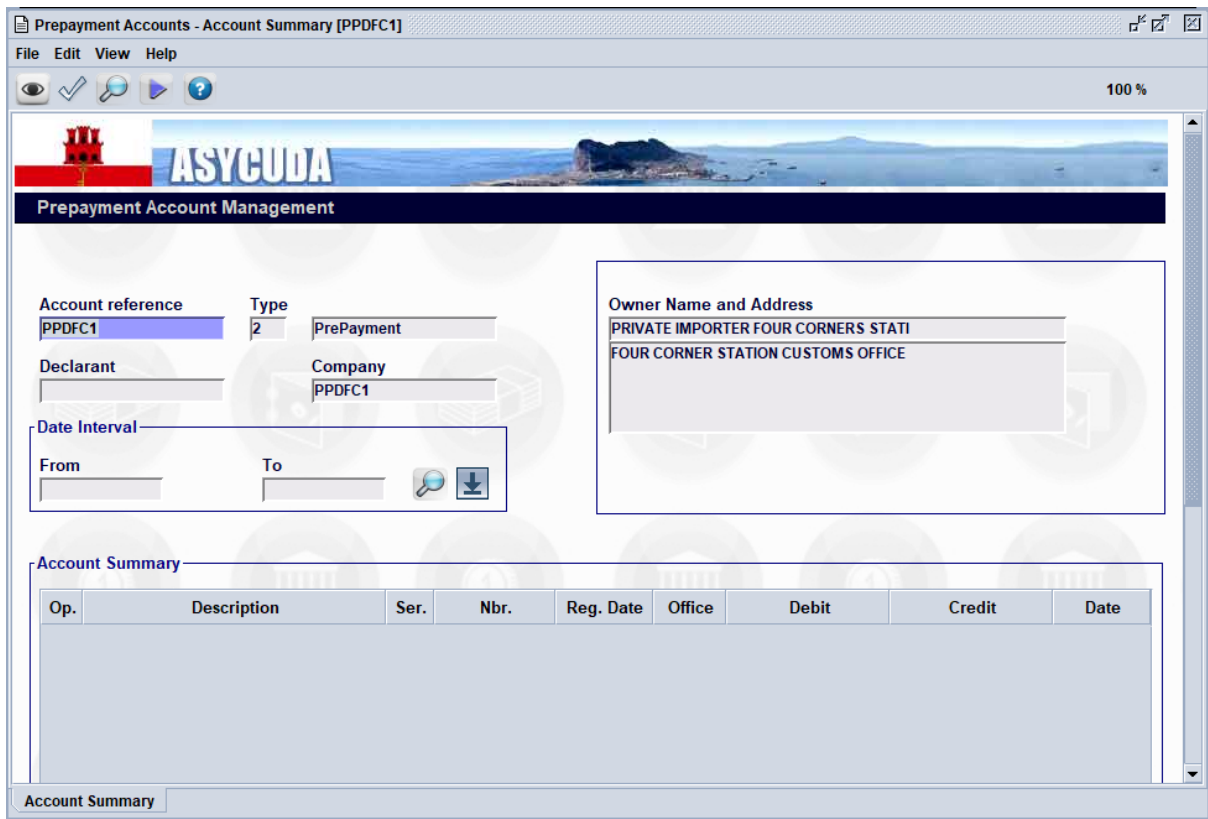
Prepayment Accounts - Account Summary [PPDFC1]

File Edit View Help

100 %

ASYCUDA

Prepayment Account Management

Account reference
PPDFC1

Type
2
PrePayment

Declarant

Company
PPDFC1

Date Interval
From
To

Owner Name and Address
PRIVATE IMPORTER FOUR CORNERS STATI
FOUR CORNER STATION CUSTOMS OFFICE

Account Summary

| Op. | Description | Ser. | Nbr. | Reg. Date | Office | Debit | Credit | Date |
|---|---|---|---|---|---|---|---|---|

Account Summary